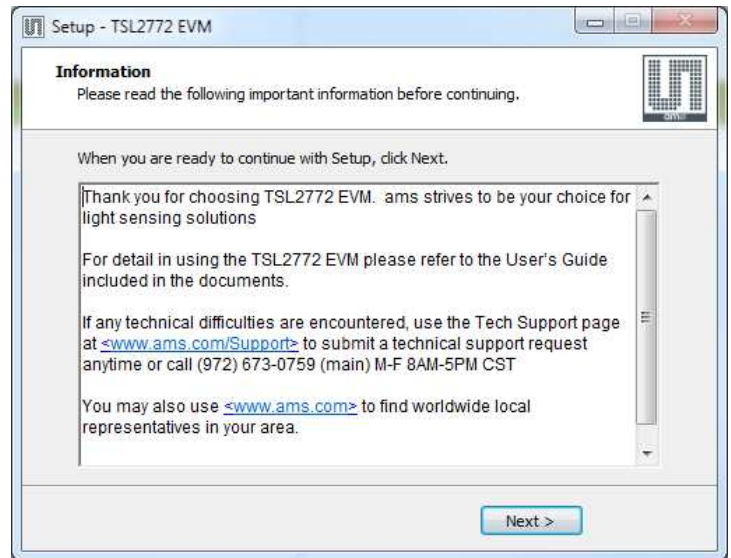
Setup - TSL2772 EVM

**Information**
Please read the following important information before continuing.

ams

When you are ready to continue with Setup, click Next.

Thank you for choosing TSL2772 EVM. ams strives to be your choice for light sensing solutions

For detail in using the TSL2772 EVM please refer to the User's Guide included in the documents.

If any technical difficulties are encountered, use the Tech Support page at <www.ams.com/Support> to submit a technical support request anytime or call (972) 673-0759 (main) M-F 8AM-5PM CST

You may also use <www.ams.com> to find worldwide local representatives in your area.

Next >